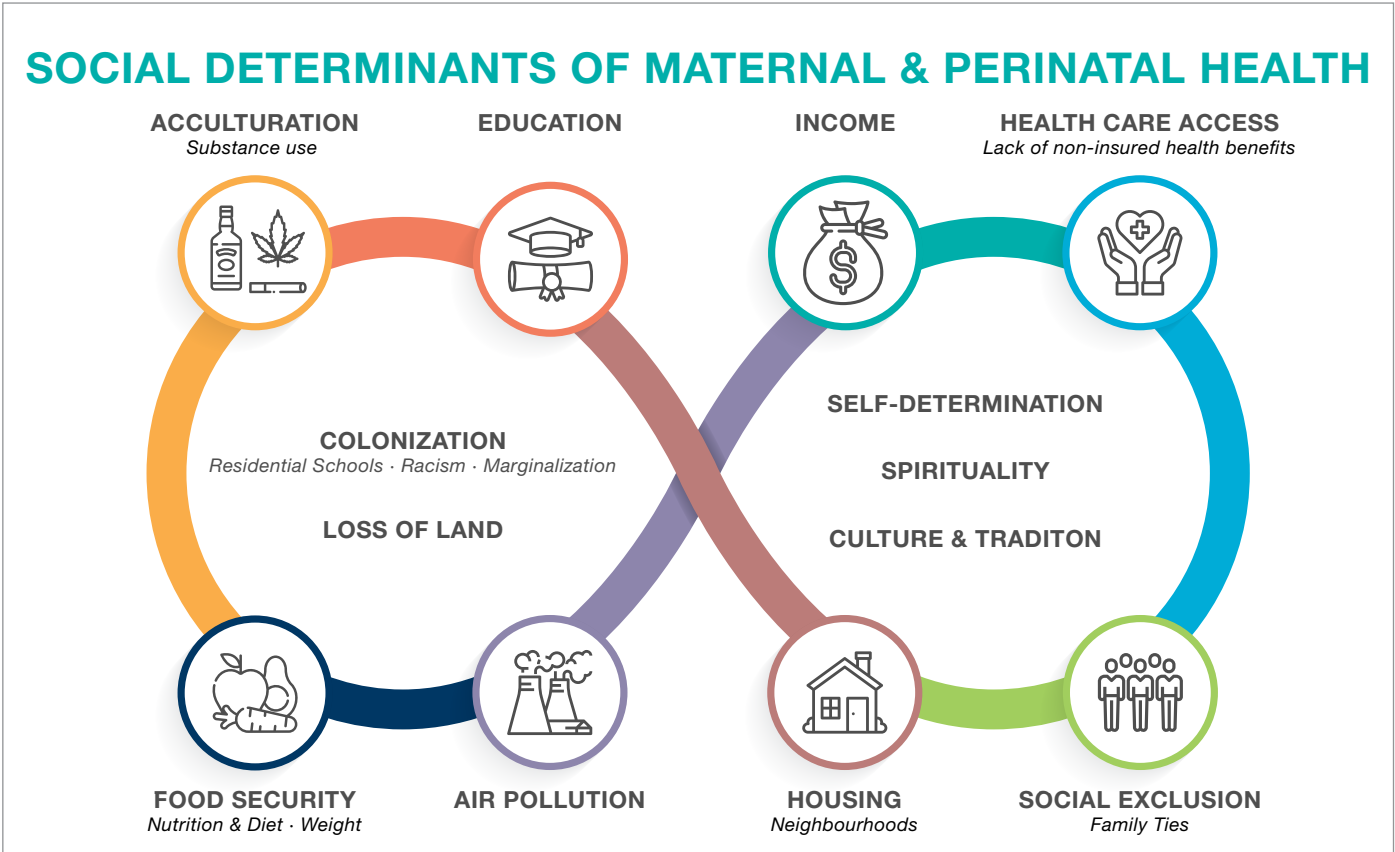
SOCIAL DETERMINANTS OF MATERNAL & PERINATAL HEALTH

ACCULTURATION
Substance use

EDUCATION

INCOME

HEALTH CARE ACCESS
Lack of non-insured health benefits

COLONIZATION
Residential Schools · Racism · Marginalization

LOSS OF LAND

SELF-DETERMINATION

SPIRITUALITY

CULTURE & TRADITON

FOOD SECURITY
Nutrition & Diet · Weight

AIR POLLUTION

HOUSING
Neighbourhoods

SOCIAL EXCLUSION
Family Ties